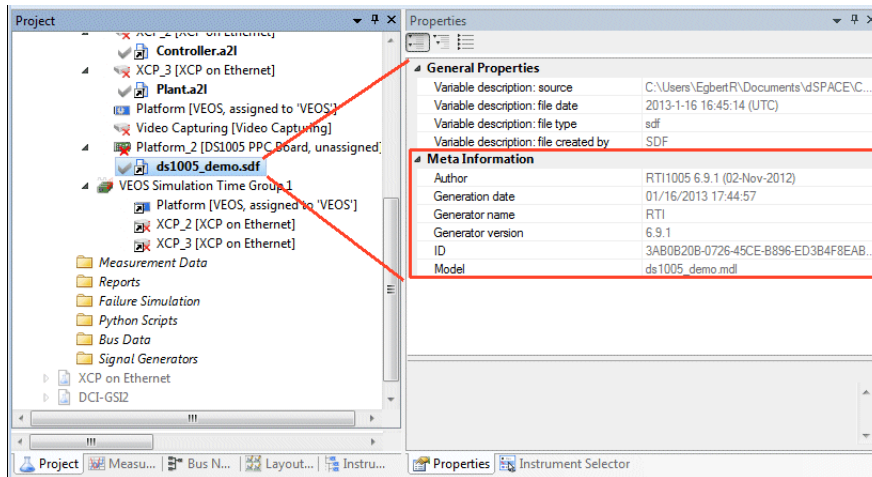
Project

XCP_2 [XCP on Ethernet]
Controller.a2l
XCP_3 [XCP on Ethernet]
Plant.a2l
Platform [VEOS, assigned to 'VEOS']
Video Capturing [Video Capturing]
Platform_2 [DS1005 PPC Board, unassigned]
ds1005_demo.sdf
VEOS Simulation Time Group 1
Platform [VEOS, assigned to 'VEOS']
XCP_2 [XCP on Ethernet]
XCP_3 [XCP on Ethernet]
Measurement Data
Reports
Failure Simulation
Python Scripts
Bus Data
Signal Generators
XCP on Ethernet
DCI-GSI2

Project | Measu... | Bus N... | Layout... | Instru...

Properties

General Properties

| | |
|---|---|
| Variable description: source | C:\Users\EgbertR\Documents\dSPACE\C... |
| Variable description: file date | 2013-1-16 16:45:14 (UTC) |
| Variable description: file type | sdf |
| Variable description: file created by | SDF |

Meta Information

| | |
|---|---|
| Author | RTI1005 6.9.1 (02-Nov-2012) |
| Generation date | 01/16/2013 17:44:57 |
| Generator name | RTI |
| Generator version | 6.9.1 |
| ID | 3AB0B20B-0726-45CE-B896-ED3B4F8EAB... |
| Model | ds1005_demo.mdl |

Properties | Instrument Selector